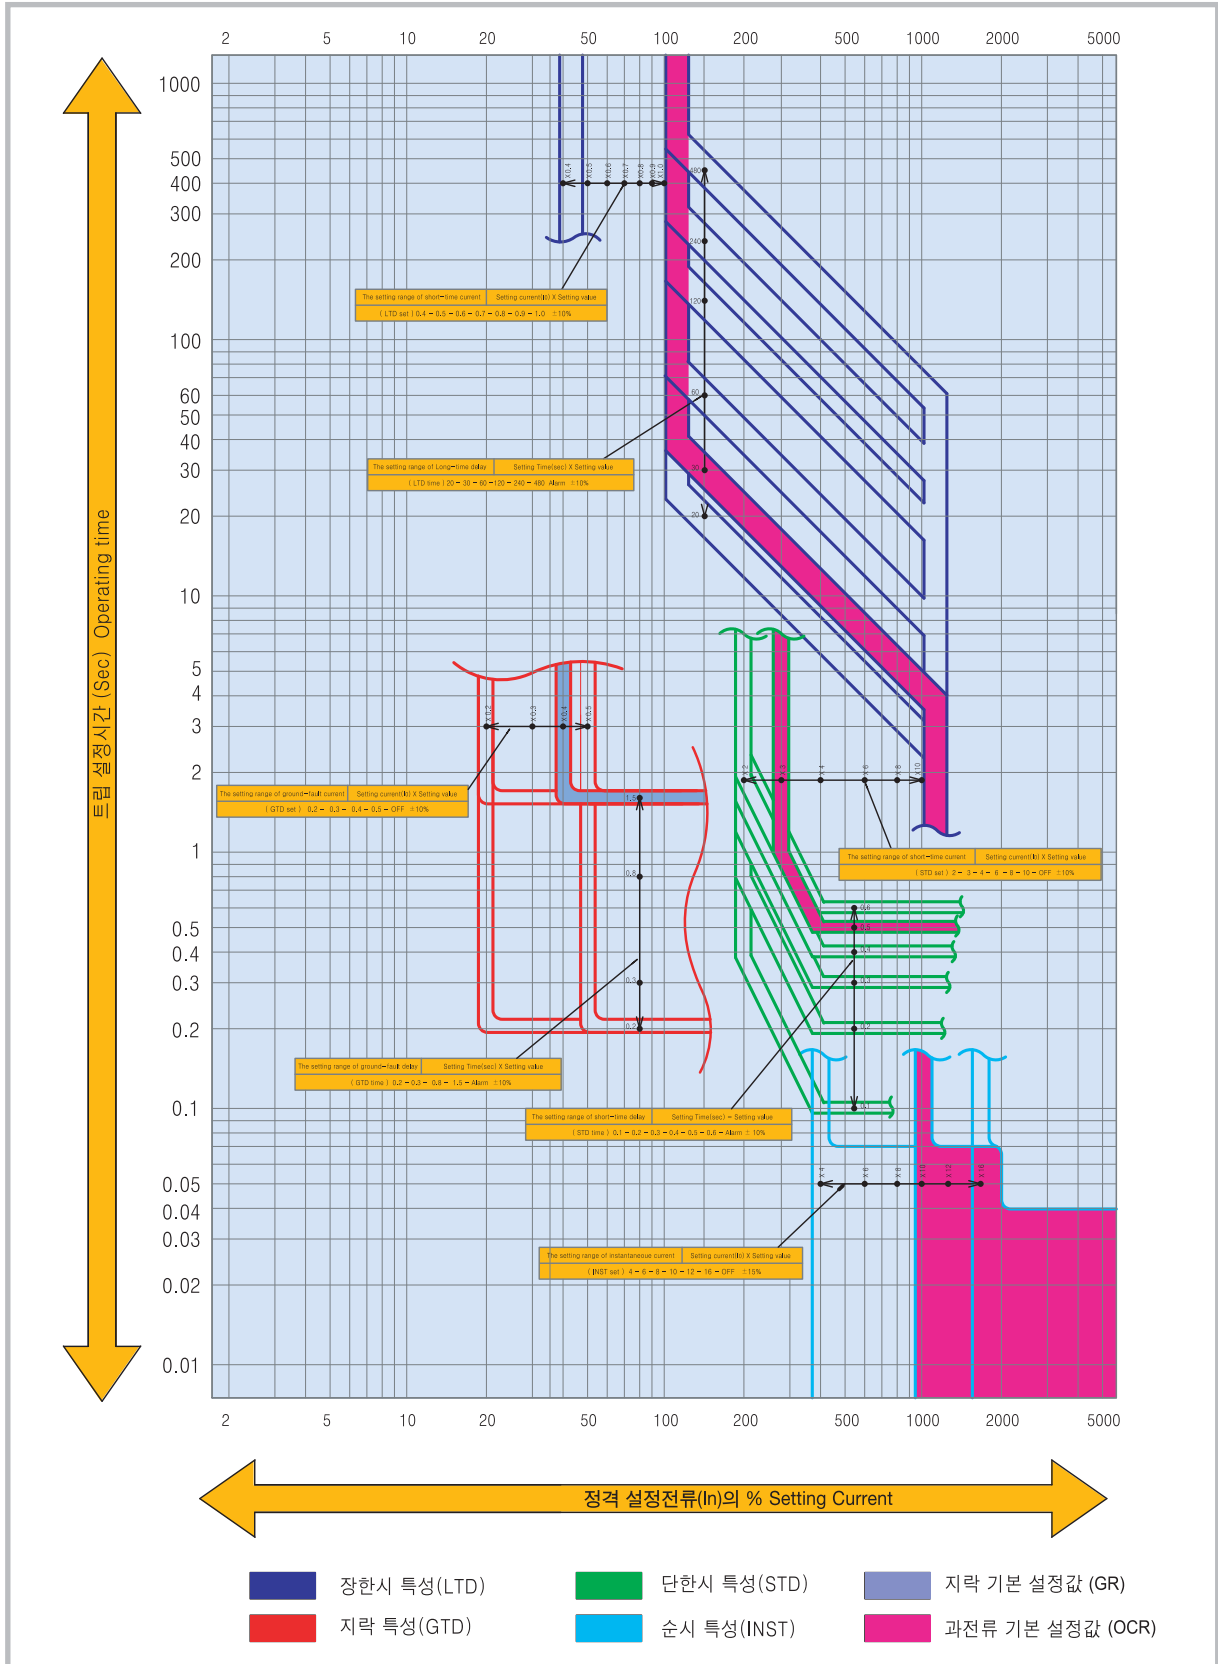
2 5 10 20 50 100 200 500 1000 2000 5000

1000
500
400
300
200
100
60
50
40
30
20
10
5
4
3
2
1
0.5
0.4
0.3
0.2
0.1
0.05
0.04
0.03
0.02
0.01

트립 설정시간 (Sec) Operating time

x0.4 x0.5 x0.6 x0.7 x0.8 x0.9 x1.0

480
240
120
60
30
20

| The setting range of short-time current | Setting current(Is) X Setting value |
|---|---|
| ( LTD set ) 0.4 – 0.5 – 0.6 – 0.7 – 0.8 – 0.9 – 1.0 ±10% | |

| The setting range of Long-time delay | Setting Time(sec) X Setting value |
|---|---|
| ( LTD time ) 20 – 30 – 60 – 120 – 240 – 480 Alarm ±10% | |

x0.2 x0.3 x0.4 x0.5

1.5
0.8
0.3
0.2

| The setting range of ground-fault current | Setting current(Is) X Setting value |
|---|---|
| ( GTD set ) 0.2 – 0.3 – 0.4 – 0.5 – OFF ±10% | |

x2 x3 x4 x6 x8 x10

| The setting range of short-time current | Setting current(Is) X Setting value |
|---|---|
| ( STD set ) 2 – 3 – 4 – 6 – 8 – 10 – OFF ±10% | |

0.6
0.5
0.4
0.3
0.2
0.1

| The setting range of ground-fault delay | Setting Time(sec) X Setting value |
|---|---|
| ( GTD time ) 0.2 – 0.3 – 0.8 – 1.5 – Alarm ±10% | |

| The setting range of short-time delay | Setting Time(sec) – Setting value |
|---|---|
| ( STD time ) 0.1 – 0.2 – 0.3 – 0.4 – 0.5 – 0.6 – Alarm ± 10% | |

x4 x6 x8 x10 x12 x16

| The setting range of instantaneous current | Setting current(Is) X Setting value |
|---|---|
| ( INST set ) 4 – 6 – 8 – 10 – 12 – 16 – OFF ±15% | |

2 5 10 20 50 100 200 500 1000 2000 5000

정격 설정전류(In)의 % Setting Current

장한시 특성(LTD)
지락 특성(GTD)
단한시 특성(STD)
순시 특성(INST)
지락 기본 설정값 (GR)
과전류 기본 설정값 (OCR)